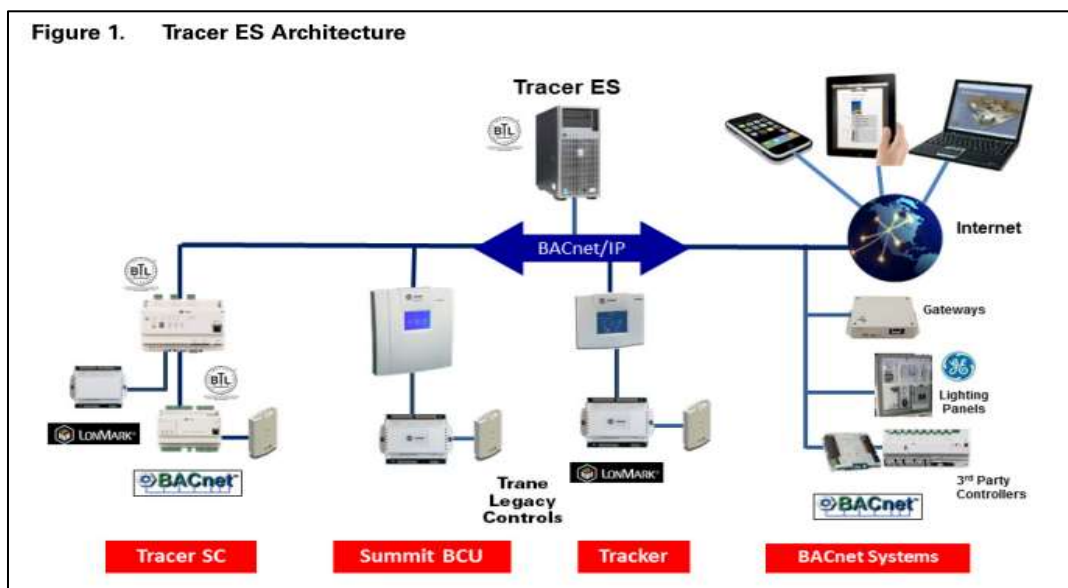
Figure 1. Tracer ES Architecture

Tracer ES

BTL

Internet

BACnet/IP

BTL

Gateways

BTL

Lighting Panels

LONMARK

BACnet

Trane Legacy Controls

LONMARK

$3^{rd}$ Party Controllers

BACnet

Tracer SC

Summit BCU

Tracker

BACnet Systems